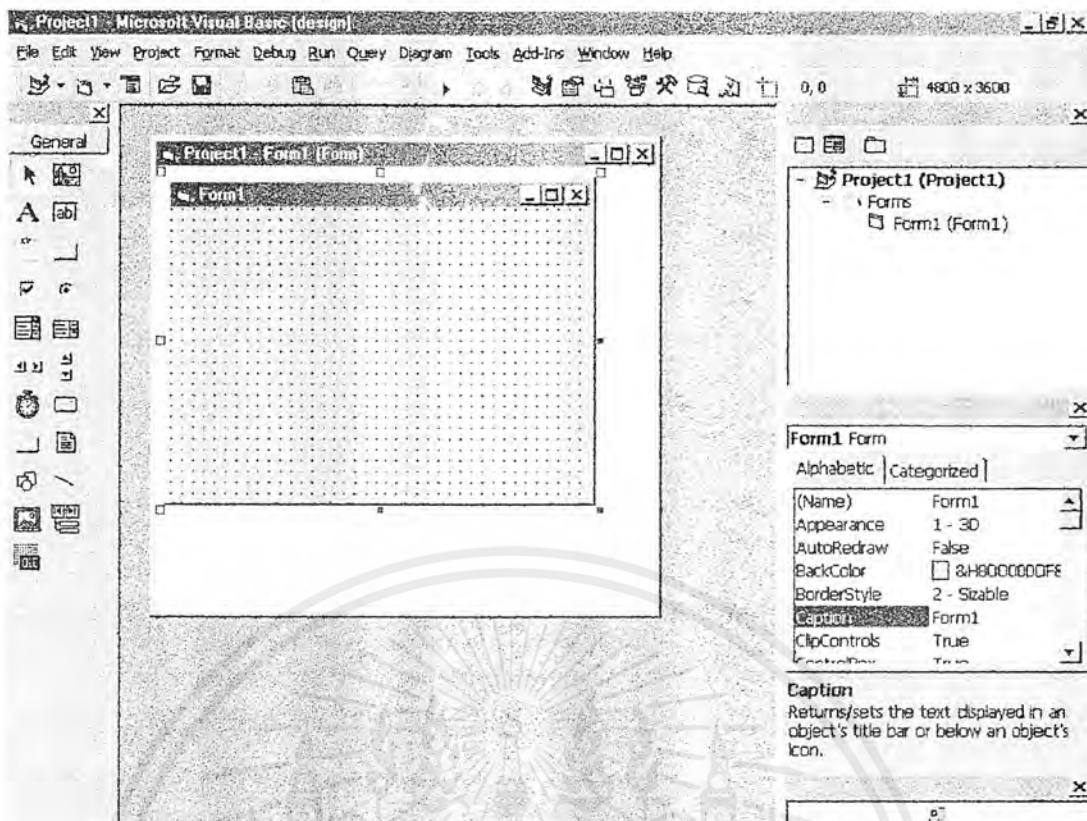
Project1 - Microsoft Visual Basic [design]

File Edit View Project Format Debug Run Query Diagram Tools Add-Ins Window Help

0, 0 4800 x 3600

General

Project1 - Form1 (Form)

Form1

Project1 (Project1)
Forms
Form1 (Form1)

Form1 Form

Alphabetic | Categorized

| | |
|---|---|
| (Name) | Form1 |
| Appearance | 1 - 3D |
| AutoRedraw | False |
| BackColor | &H8000000F& |
| BorderStyle | 2 - Sizable |
| Caption | Form1 |
| ClipControls | True |
| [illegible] | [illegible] |

Caption
Returns/sets the text displayed in an object's title bar or below an object's icon.